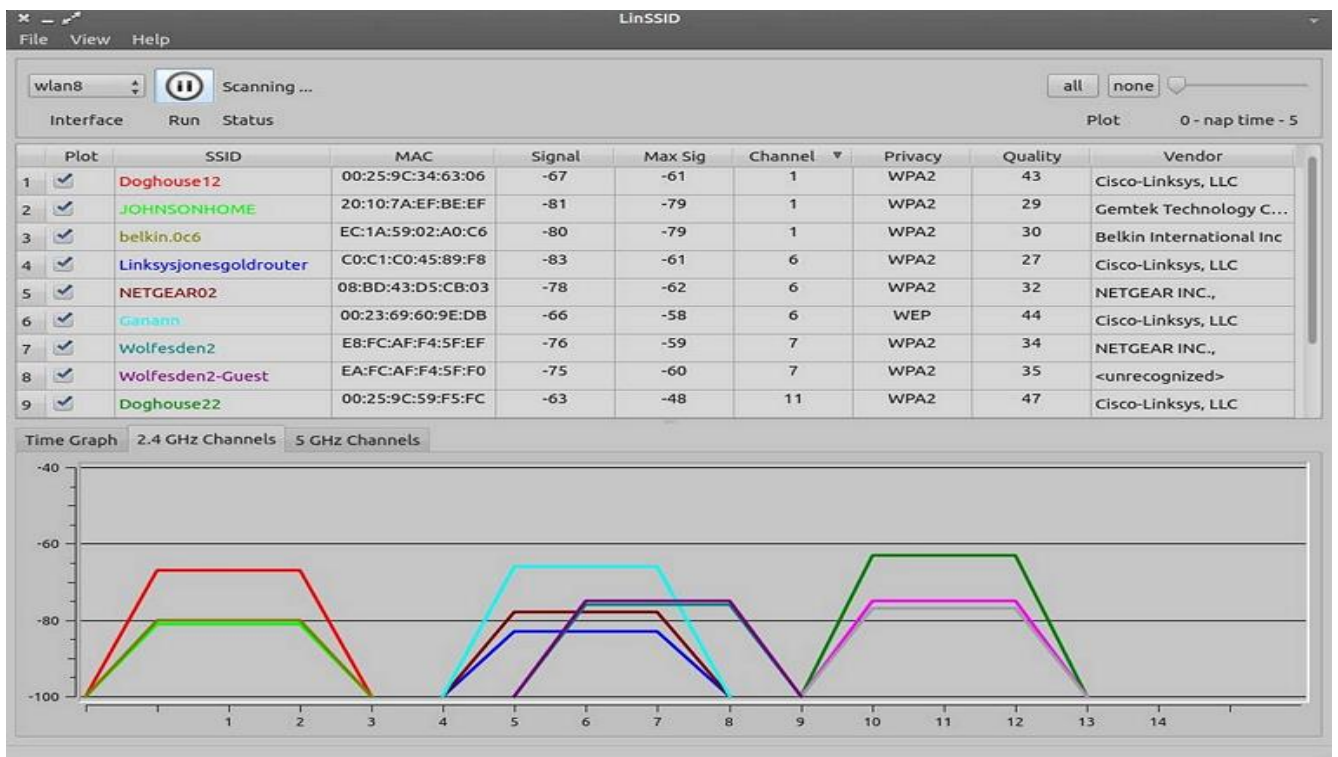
LinSSID
File View Help

wlan8 Scanning ...
Interface Run Status

all none
Plot 0 - nap time - 5

| | Plot | SSID | MAC | Signal | Max Sig | Channel ▼ | Privacy | Quality | Vendor |
|---|---|---|---|---|---|---|---|---|---|
| 1 | ✓ | Doghouse12 | 00:25:9C:34:63:06 | -67 | -61 | 1 | WPA2 | 43 | Cisco-Linksys, LLC |
| 2 | ✓ | JOHNSONHOME | 20:10:7A:EF:BE:EF | -81 | -79 | 1 | WPA2 | 29 | Gemtek Technology C... |
| 3 | ✓ | belkin.0c6 | EC:1A:59:02:A0:C6 | -80 | -79 | 1 | WPA2 | 30 | Belkin International Inc |
| 4 | ✓ | Linksysjonesgoldrouter | C0:C1:C0:45:89:F8 | -83 | -61 | 6 | WPA2 | 27 | Cisco-Linksys, LLC |
| 5 | ✓ | NETGEAR02 | 08:BD:43:D5:CB:03 | -78 | -62 | 6 | WPA2 | 32 | NETGEAR INC., |
| 6 | ✓ | Ganann | 00:23:69:60:9E:DB | -66 | -58 | 6 | WEP | 44 | Cisco-Linksys, LLC |
| 7 | ✓ | Wolfesden2 | E8:FC:AF:F4:5F:EF | -76 | -59 | 7 | WPA2 | 34 | NETGEAR INC., |
| 8 | ✓ | Wolfesden2-Guest | EA:FC:AF:F4:5F:F0 | -75 | -60 | 7 | WPA2 | 35 | <unrecognized> |
| 9 | ✓ | Doghouse22 | 00:25:9C:59:F5:FC | -63 | -48 | 11 | WPA2 | 47 | Cisco-Linksys, LLC |

Time Graph 2.4 GHz Channels 5 GHz Channels

-40
-60
-80
-100
1 2 3 4 5 6 7 8 9 10 11 12 13 14